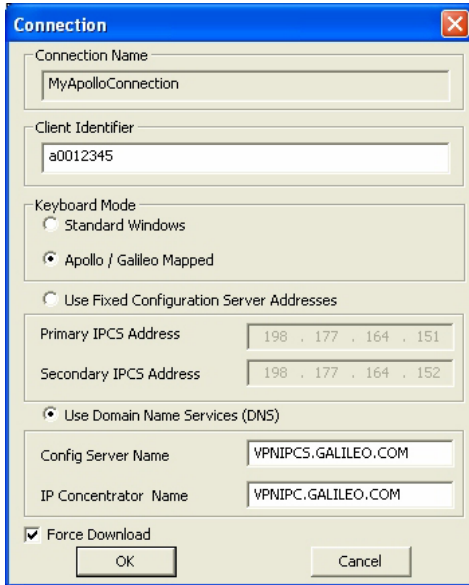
Connection

Connection Name

MyApolloConnection

Client Identifier

a0012345

Keyboard Mode

Standard Windows

Apollo / Galileo Mapped

Use Fixed Configuration Server Addresses

Primary IPCS Address 198 . 177 . 164 . 151

Secondary IPCS Address 198 . 177 . 164 . 152

Use Domain Name Services (DNS)

Config Server Name VPNIPCS.GALILEO.COM

IP Concentrator Name VPNIPC.GALILEO.COM

Force Download

OK

Cancel